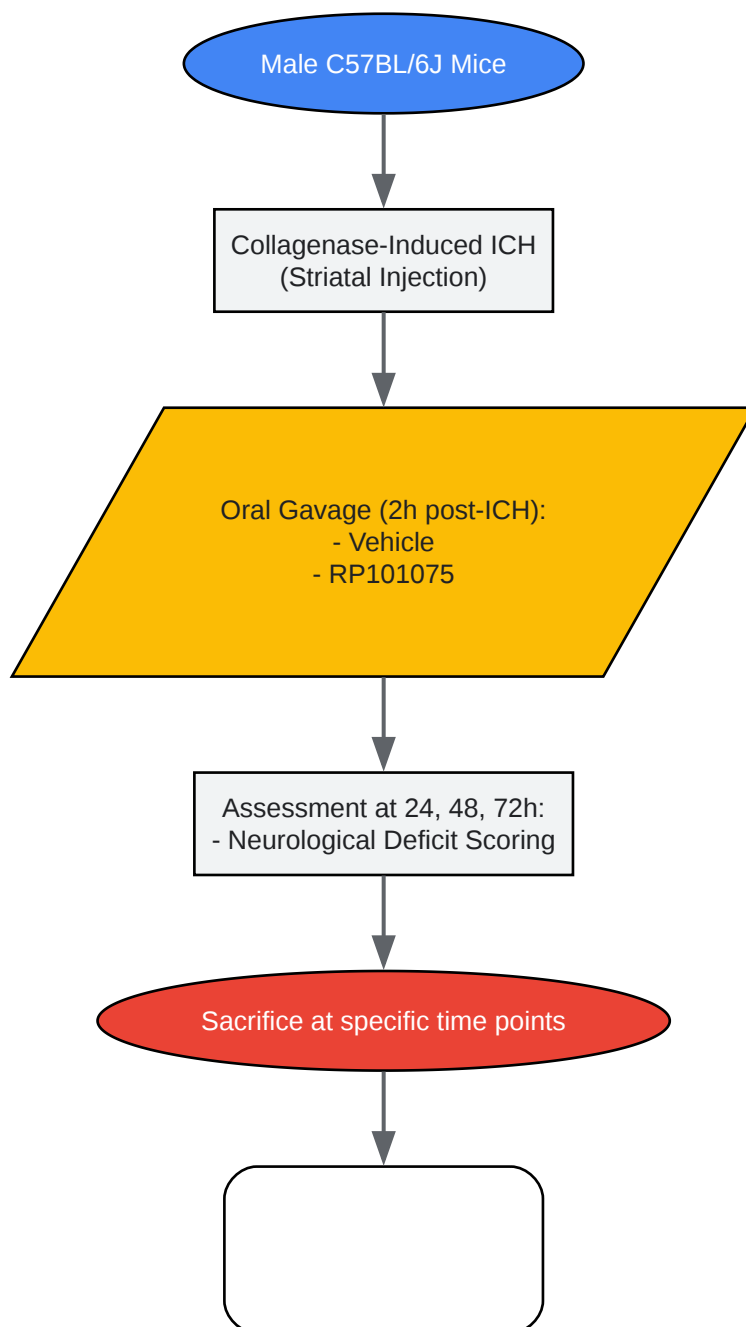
Male C57BL/6J Mice

Collagenase-Induced ICH
(Striatal Injection)

Oral Gavage (2h post-ICH):
- Vehicle
- RP101075

Assessment at 24, 48, 72h:
- Neurological Deficit Scoring

Sacrifice at specific time points